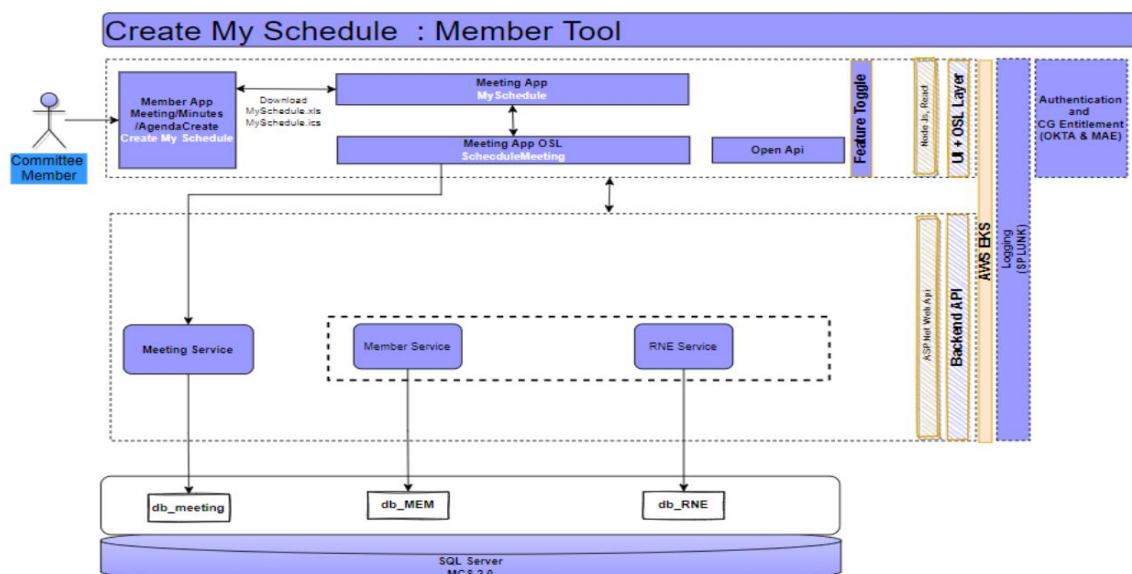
Create My Schedule : Member Tool

Committee Member

Member App Meeting/Minutes /AgendaCreate Create My Schedule

Download MySchedule.xls MySchedule.ics

Meeting App MySchedule

Meeting App OSL ScheduleMeeting

Open Api

Feature Toggle

Node Js, React

UI + OSL Layer

AWS EKS

Logging (SPLUNK)

Authentication and CG Entitlement (OKTA & MAE)

ASP.Net Web Api

Backend API

Meeting Service

Member Service

RNE Service

db_meeting

db_MEM

db_RNE

SQL Server
MCS 2.0